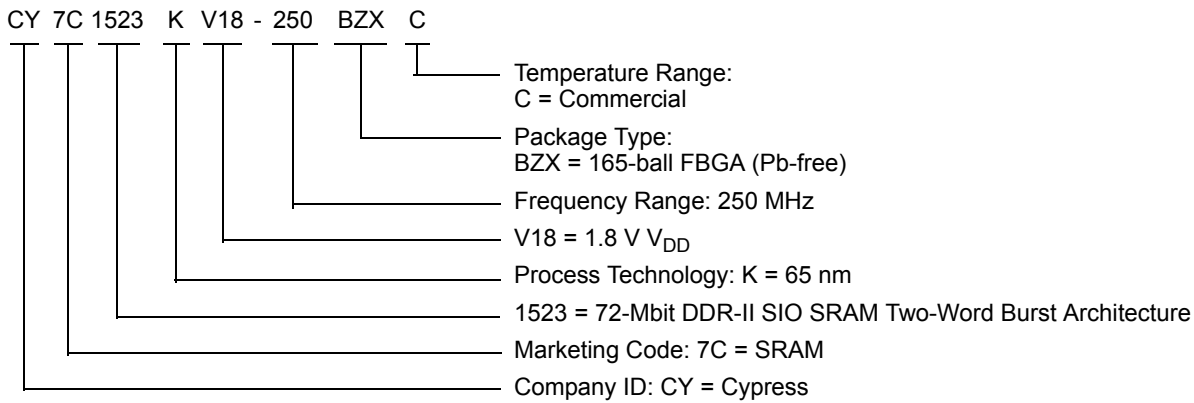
CY 7C 1523 K V18 - 250 BZX C

Temperature Range:
C = Commercial

Package Type:
BZX = 165-ball FBGA (Pb-free)

Frequency Range: 250 MHz

V18 = 1.8 V $V_{DD}$

Process Technology: K = 65 nm

1523 = 72-Mbit DDR-II SIO SRAM Two-Word Burst Architecture

Marketing Code: 7C = SRAM

Company ID: CY = Cypress